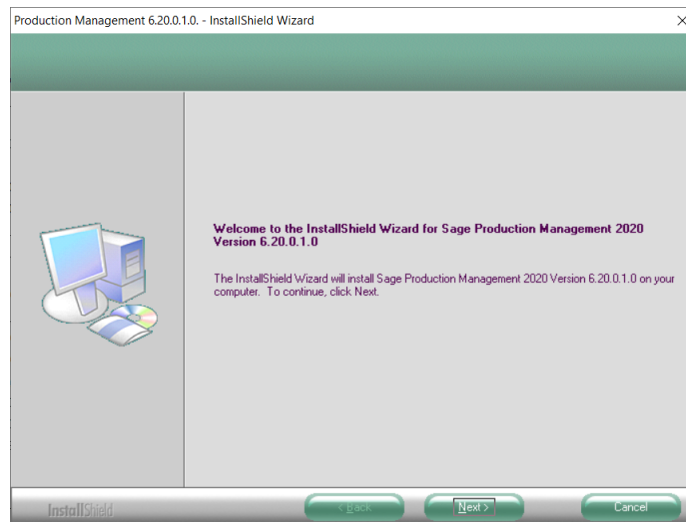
Production Management 6.20.0.1.0. - InstallShield Wizard

Welcome to the InstallShield Wizard for Sage Production Management 2020 Version 6.20.0.1.0

The InstallShield Wizard will install Sage Production Management 2020 Version 6.20.0.1.0 on your computer. To continue, click Next.

InstallShield

< Back

Next >

Cancel